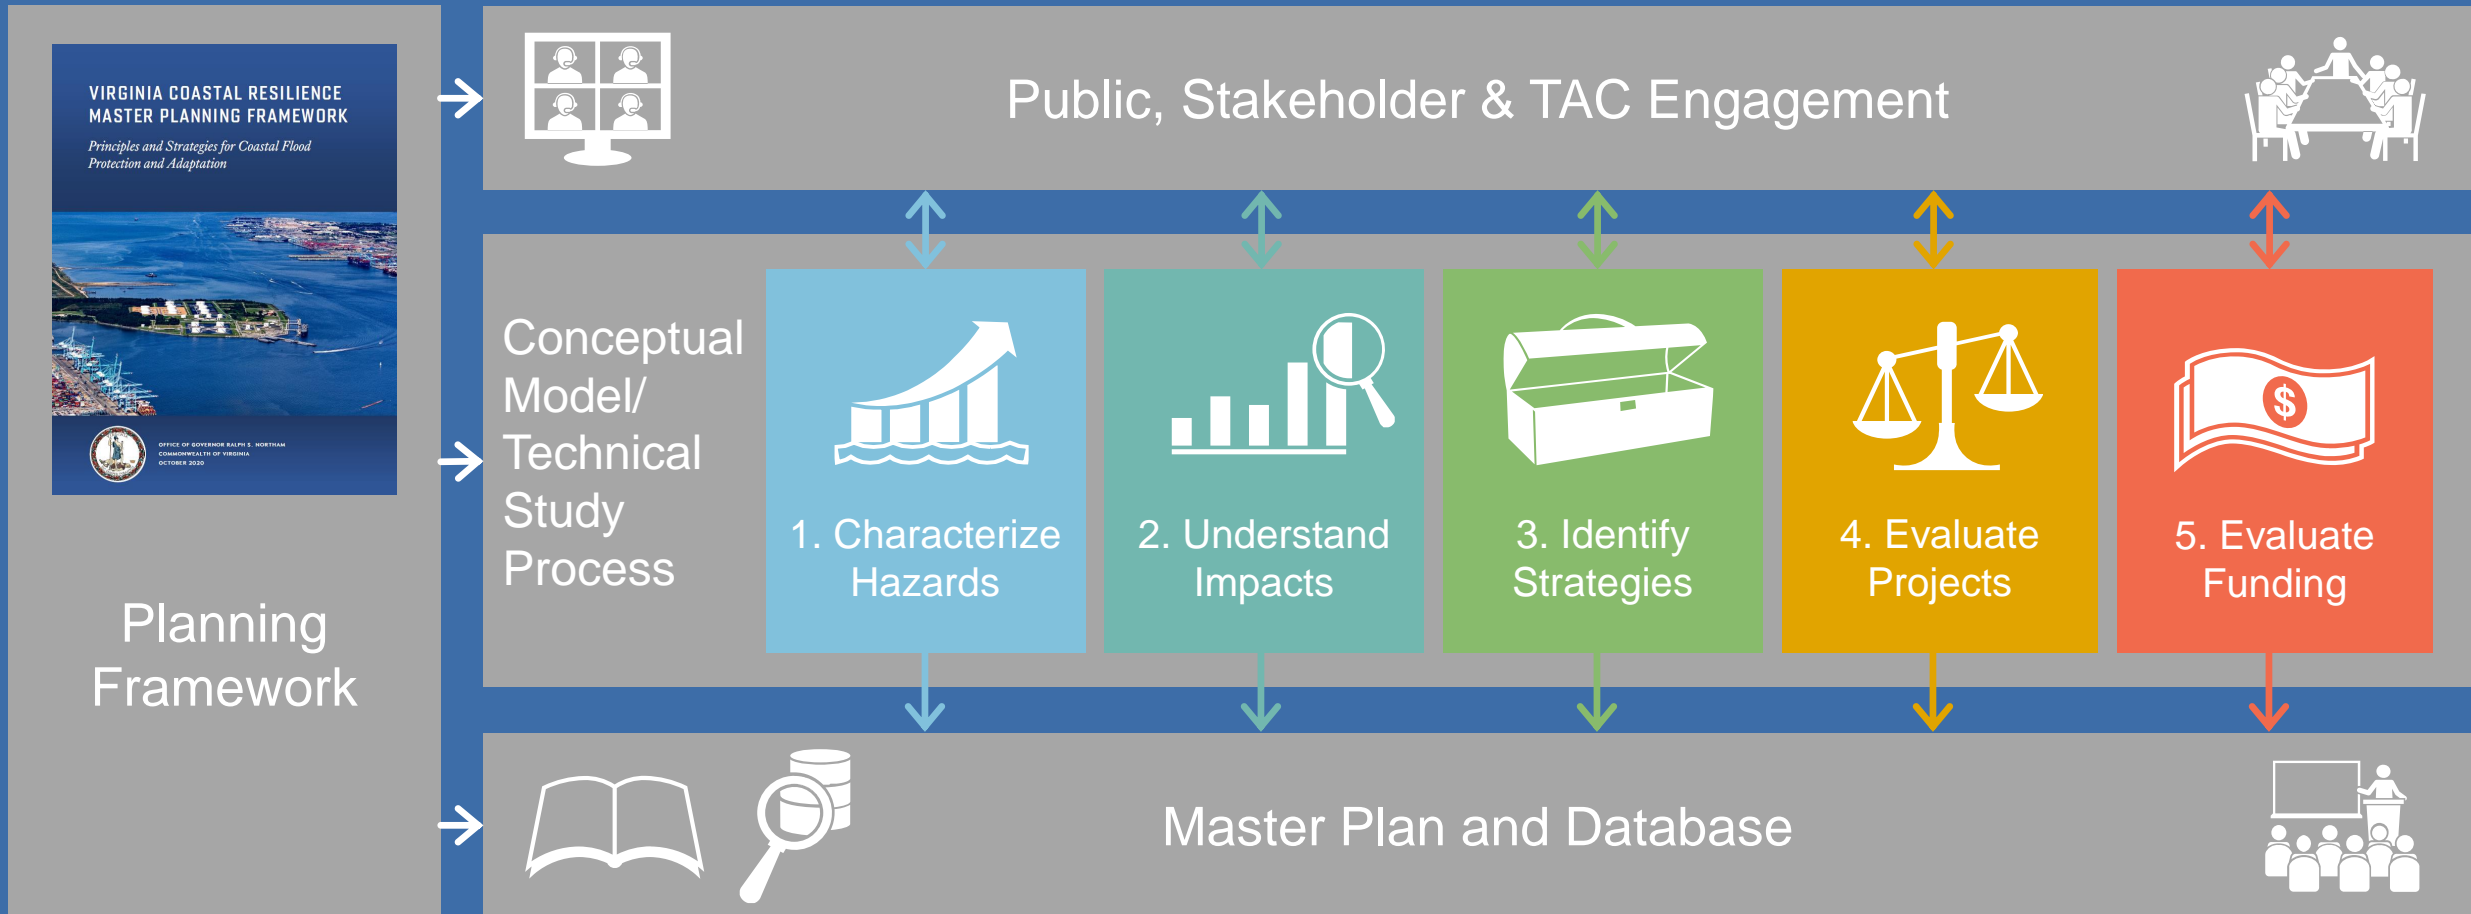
VIRGINIA COASTAL RESILIENCE MASTER PLANNING FRAMEWORK

Principles and Strategies for Coastal Flood Protection and Adaptation

OFFICE OF GOVERNOR RALPH S. NORTHAM
COMMONWEALTH OF VIRGINIA
OCTOBER 2020

Planning Framework

Public, Stakeholder & TAC Engagement

Conceptual Model/ Technical Study Process

1. Characterize Hazards

2. Understand Impacts

3. Identify Strategies

4. Evaluate Projects

5. Evaluate Funding

Master Plan and Database